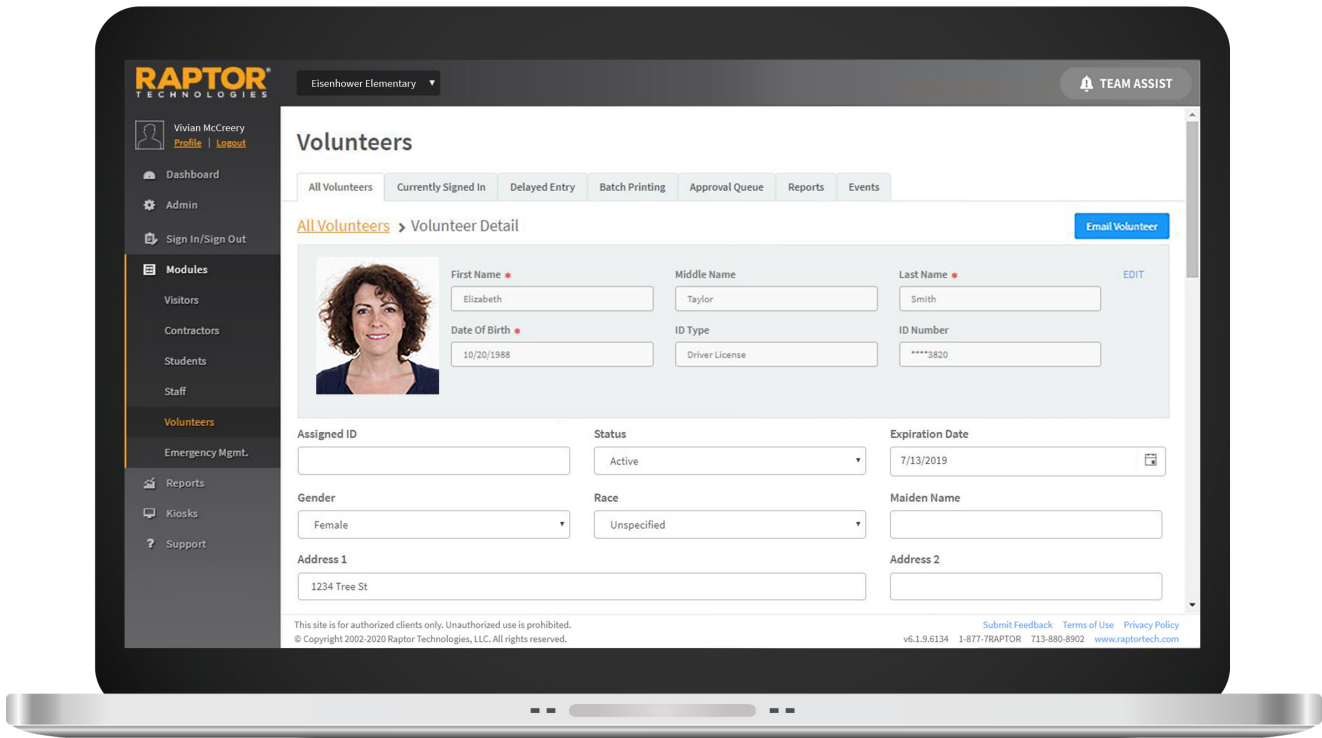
RAPTOR® TECHNOLOGIES

Eisenhower Elementary

TEAM ASSIST

Vivian McCreery
Profile | Logout

Dashboard
Admin
Sign In/Sign Out
Modules
Visitors
Contractors
Students
Staff
Volunteers
Emergency Mgmt.
Reports
Kiosks
Support

Volunteers

All Volunteers | Currently Signed In | Delayed Entry | Batch Printing | Approval Queue | Reports | Events

All Volunteers > Volunteer Detail

Email Volunteer

First Name *
Elizabeth

Middle Name
Taylor

Last Name *
Smith

EDIT

Date Of Birth *
10/20/1988

ID Type
Driver License

ID Number
****3820

Assigned ID

Status
Active

Expiration Date
7/13/2019

Gender
Female

Race
Unspecified

Maiden Name

Address 1
1234 Tree St

Address 2

This site is for authorized clients only. Unauthorized use is prohibited.
© Copyright 2002-2020 Raptor Technologies, LLC. All rights reserved.

Submit Feedback Terms of Use Privacy Policy
v6.1.9.6134 1-877-7RAPTOR 713-880-8902 www.raptortech.com